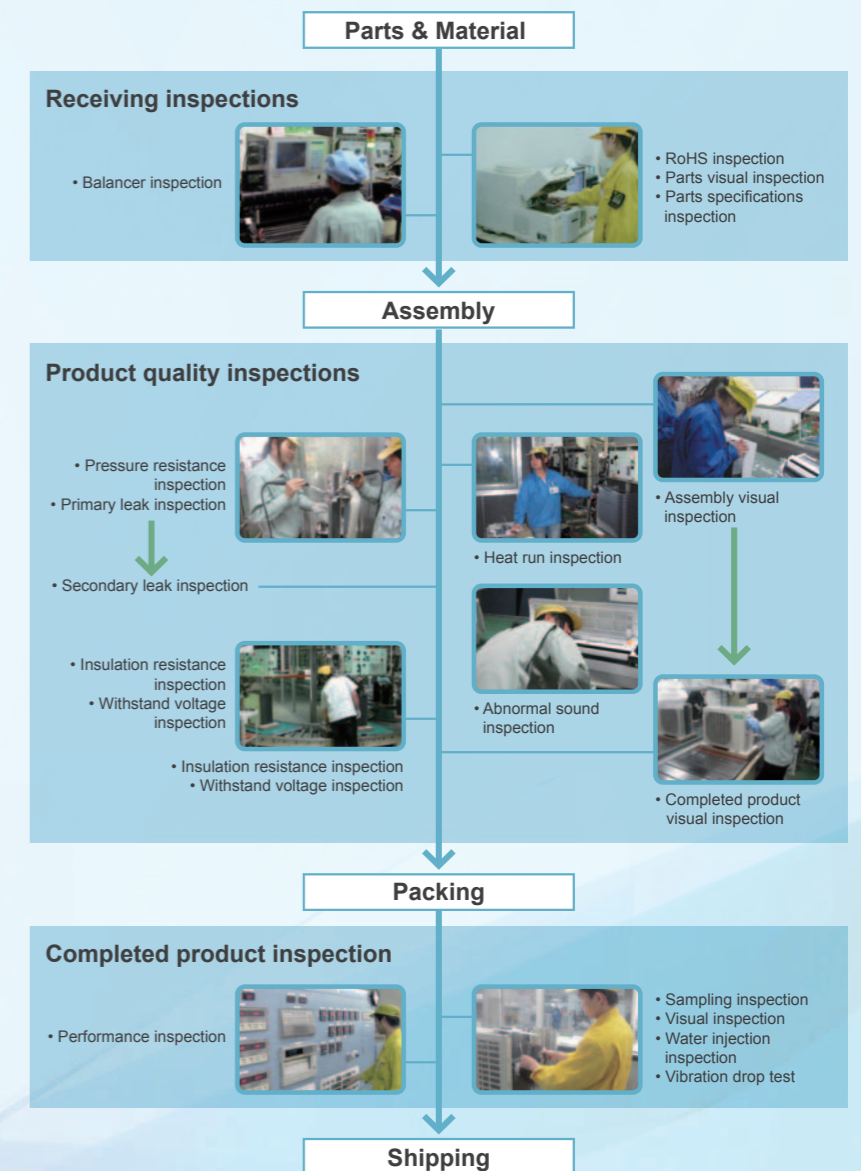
Parts & Material

Receiving inspections

• Balancer inspection

• RoHS inspection
• Parts visual inspection
• Parts specifications inspection

Assembly

Product quality inspections

• Pressure resistance inspection
• Primary leak inspection

• Secondary leak inspection

• Insulation resistance inspection
• Withstand voltage inspection

• Insulation resistance inspection
• Withstand voltage inspection

• Heat run inspection

• Abnormal sound inspection

• Assembly visual inspection

• Completed product visual inspection

Packing

Completed product inspection

• Performance inspection

• Sampling inspection
• Visual inspection
• Water injection inspection
• Vibration drop test

Shipping